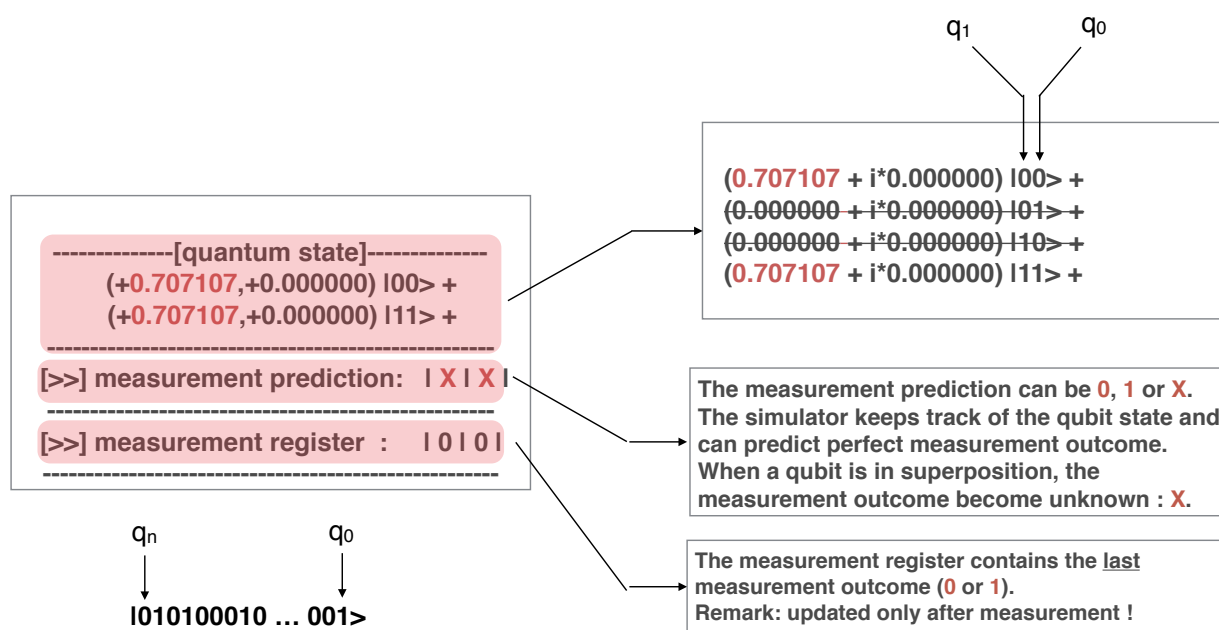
--------------[quantum state]--------------
(+0.707107,+0.000000) |00> +
(+0.707107,+0.000000) |11> +
--------------------------------------------------
[>>] measurement prediction: | X | X |
--------------------------------------------------
[>>] measurement register : | 0 | 0 |
--------------------------------------------------

$q_n$ $q_0$

|010100010 … 001>

$q_1$ $q_0$

(0.707107 + i*0.000000) |00> +
~~(0.000000 + i*0.000000) |01> +~~
~~(0.000000 + i*0.000000) |10> +~~
(0.707107 + i*0.000000) |11> +

The measurement prediction can be 0, 1 or X. The simulator keeps track of the qubit state and can predict perfect measurement outcome. When a qubit is in superposition, the measurement outcome become unknown : X.

The measurement register contains the last measurement outcome (0 or 1).
Remark: updated only after measurement !